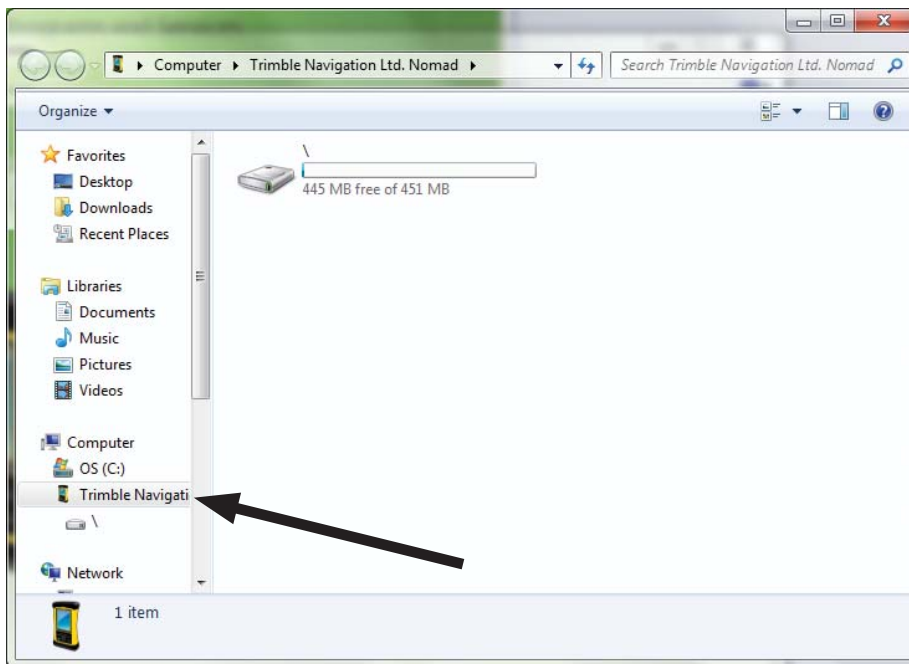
▸ Computer ▸ Trimble Navigation Ltd. Nomad ▸

Search Trimble Navigation Ltd. Nomad

Organize ▾

Favorites
Desktop
Downloads
Recent Places

Libraries
Documents
Music
Pictures
Videos

Computer
OS (C:)
Trimble Navigati
\

Network

\
445 MB free of 451 MB

1 item